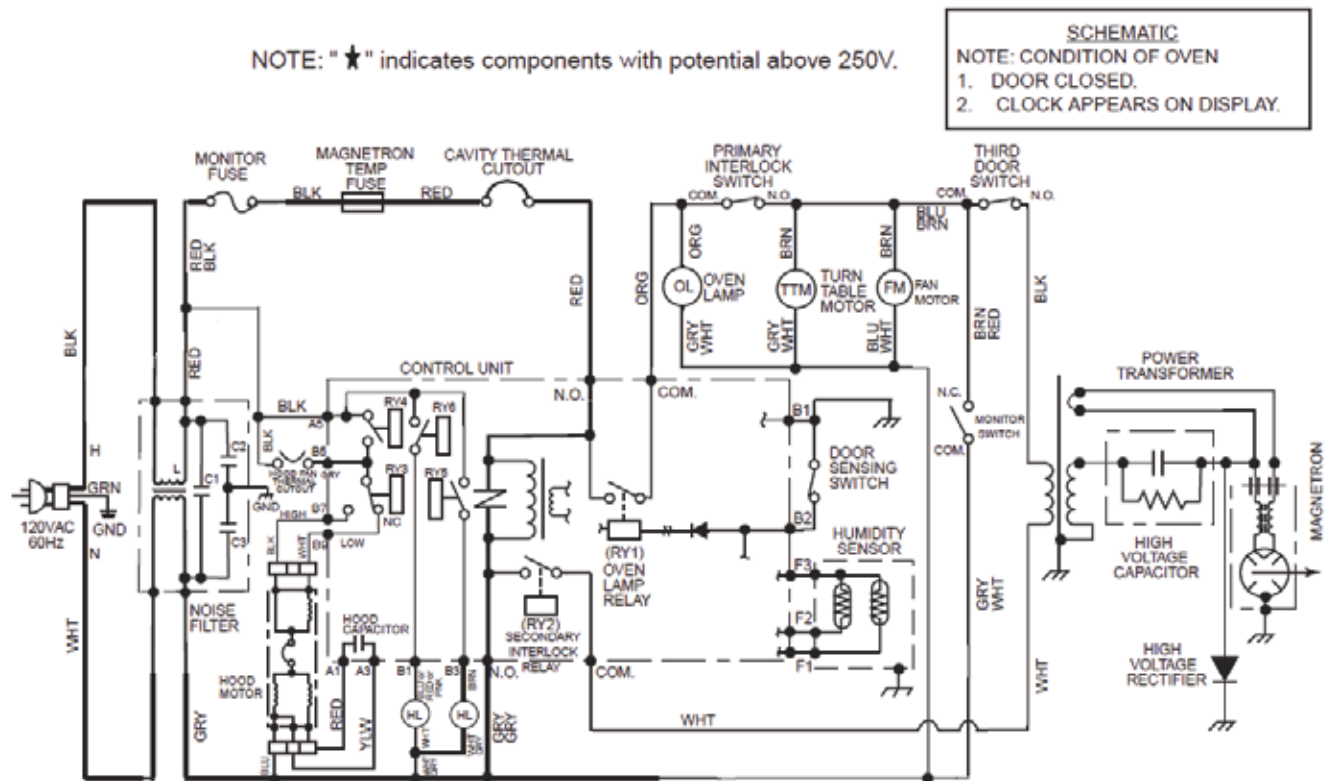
NOTE: "★" indicates components with potential above 250V.

SCHEMATIC
NOTE: CONDITION OF OVEN
1. DOOR CLOSED.
2. CLOCK APPEARS ON DISPLAY.

MONITOR FUSE
MAGNETRON TEMP FUSE
CAVITY THERMAL CUTOUT
BLK
RED
PRIMARY INTERLOCK SWITCH
COM.
N.O.
THIRD DOOR SWITCH
COM
N.O.
BLU BRN
RED BLK
RED
ORG
OL
OVEN LAMP
ORG
GRY WHT
BRN
TTM
TURN TABLE MOTOR
GRY WHT
BRN
FM
FAN MOTOR
BLU WHT
BRN RED
BLK
BLK
RED
CONTROL UNIT
N.O.
COM.
BLK
A5
RY4
RY6
B6
RY3
RY5
B7
NC
HIGH
LOW
GND
B1
DOOR SENSING SWITCH
B2
N.C.
MONITOR SWITCH
COM.
POWER TRANSFORMER
MAGNETRON
H
GRN
GND
120VAC 60Hz
N
L
C1
C2
C3
NOISE FILTER
(RY1)
OVEN LAMP RELAY
HUMIDITY SENSOR
F3
F2
F1
HIGH VOLTAGE CAPACITOR
HIGH VOLTAGE RECTIFIER
GRY WHT
WHT
WHT
HOOD CAPACITOR
A1
A3
B1
B3
HOOD MOTOR
HL
HL
(RY2)
SECONDARY INTERLOCK RELAY
N.O.
COM.
WHT
GRY GRY
RED
YLW
GRY
BRN